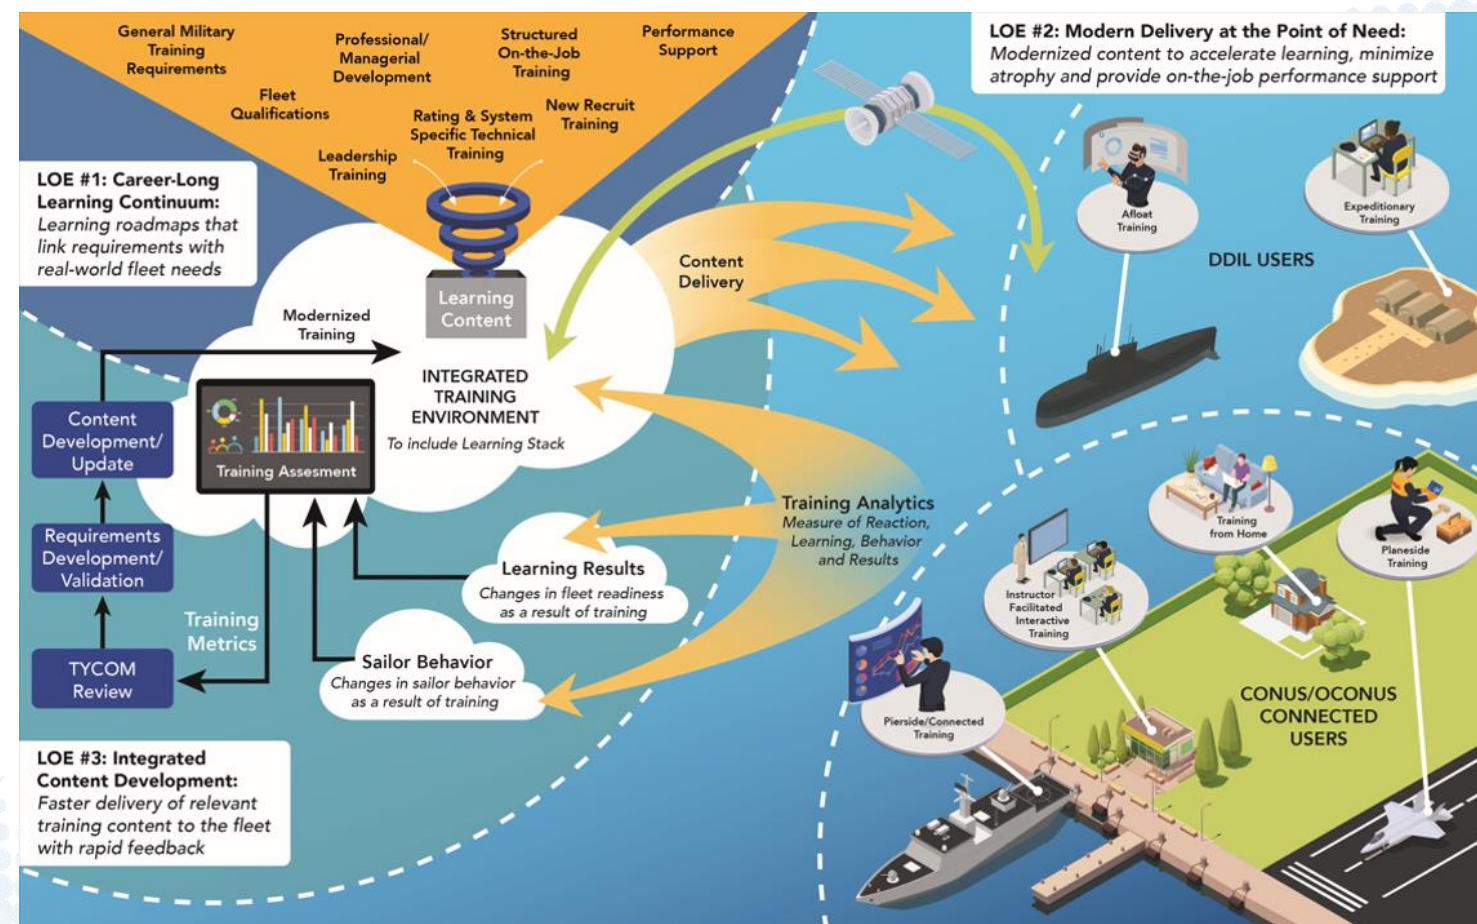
General Military Training Requirements

Professional/ Managerial Development

Structured On-the-Job Training

Performance Support

Fleet Qualifications

Rating & System Specific Technical Training

New Recruit Training

Leadership Training

LOE #1: Career-Long Learning Continuum:
Learning roadmaps that link requirements with real-world fleet needs

LOE #2: Modern Delivery at the Point of Need:
Modernized content to accelerate learning, minimize atrophy and provide on-the-job performance support

Learning Content

Content Delivery

Modernized Training

INTEGRATED TRAINING ENVIRONMENT
To include Learning Stack

Afloat Training

Expeditionary Training

DDIL USERS

Content Development/ Update

Training Assesment

Requirements Development/ Validation

Training Analytics
Measure of Reaction, Learning, Behavior and Results

Learning Results
Changes in fleet readiness as a result of training

Training Metrics

TYCOM Review

Sailor Behavior
Changes in sailor behavior as a result of training

Training from Home

Planeside Training

Instructor Facilitated Interactive Training

Pierside/Connected Training

CONUS/OCONUS CONNECTED USERS

LOE #3: Integrated Content Development:
Faster delivery of relevant training content to the fleet with rapid feedback